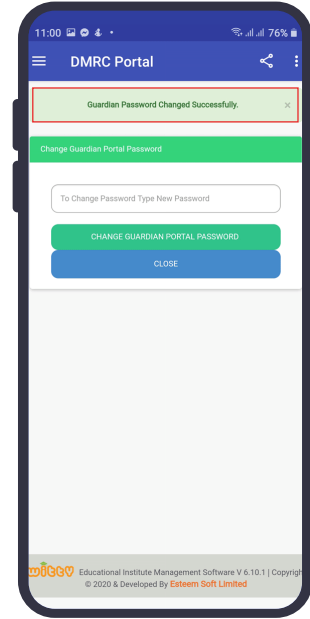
11:00 76%

DMRC Portal

Guardian Password Changed Successfully. ×

Change Guardian Portal Password

To Change Password Type New Password

CHANGE GUARDIAN PORTAL PASSWORD

CLOSE

wittv Educational Institute Management Software V 6.10.1 | Copyrigh
© 2020 & Developed By Esteem Soft Limited